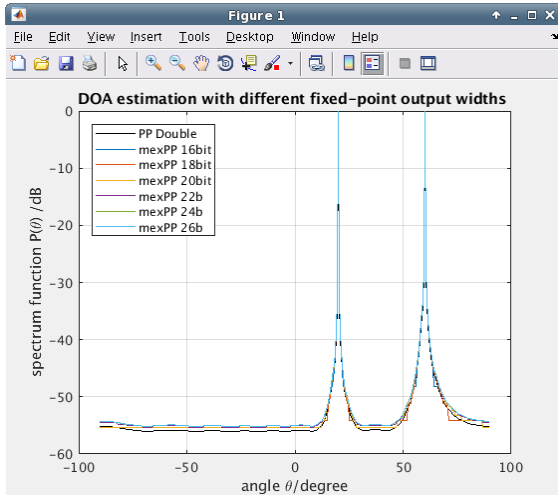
Figure 1

File Edit View Insert Tools Desktop Window Help

DOA estimation with different fixed-point output widths

PP Double
mexPP 16bit
mexPP 18bit
mexPP 20bit
mexPP 22b
mexPP 24b
mexPP 26b

spectrum function P($\theta$) /dB

0
−10
−20
−30
−40
−50
−60

−100
−50
0
50
100

angle $\theta$/degree